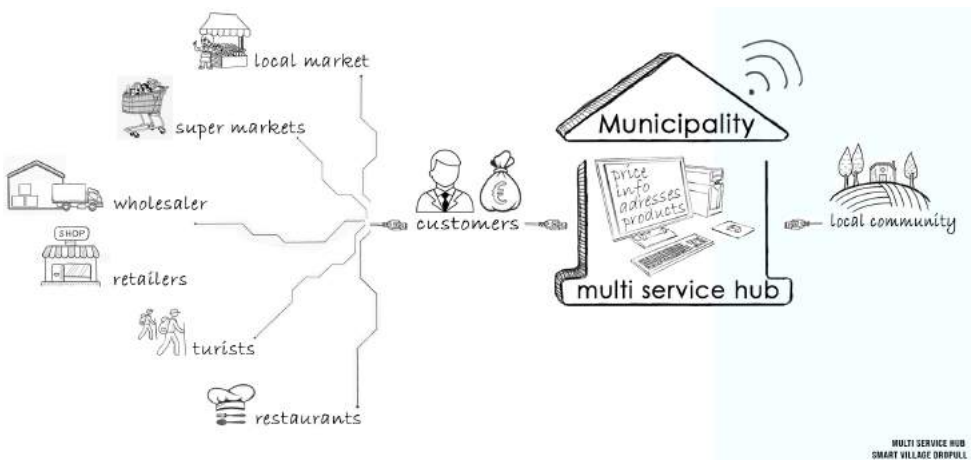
local market

super markets

wholesaler

SHOP

retailers

turists

restaurants

customers

€

Municipality

price
info
adresses
products

multi service hub

local community

MULTI SERVICE HUB
SMART VILLAGE DROPULL